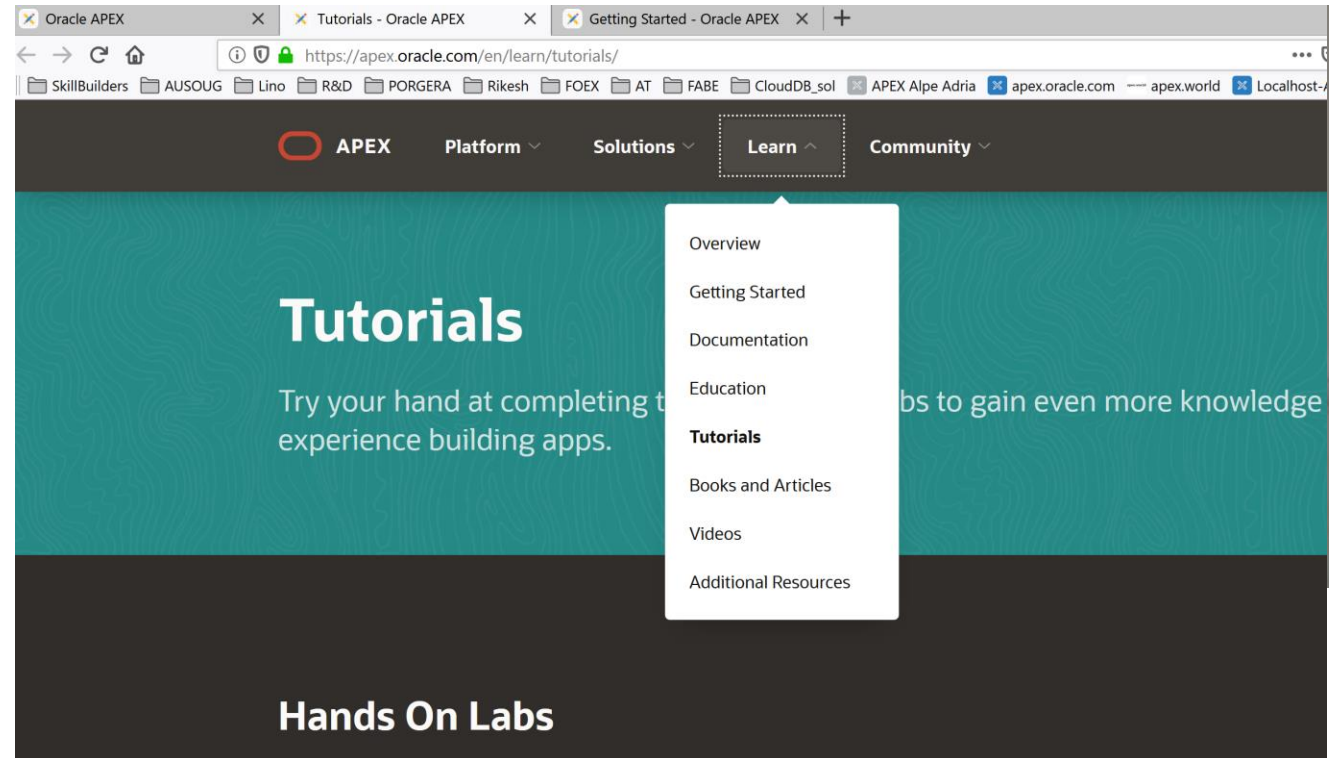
Oracle APEX ×
Tutorials - Oracle APEX ×
Getting Started - Oracle APEX ×
+

https://apex.oracle.com/en/learn/tutorials/

SkillBuilders AUSOUG Lino R&D PORGERA Rikesh FOEX AT FABE CloudDB_sol APEX Alpe Adria apex.oracle.com apex.world Localhost-

APEX Platform Solutions Learn Community

Overview
Getting Started
Documentation
Education
Tutorials
Books and Articles
Videos
Additional Resources

Tutorials

Try your hand at completing t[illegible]bs to gain even more knowledge experience building apps.

Hands On Labs